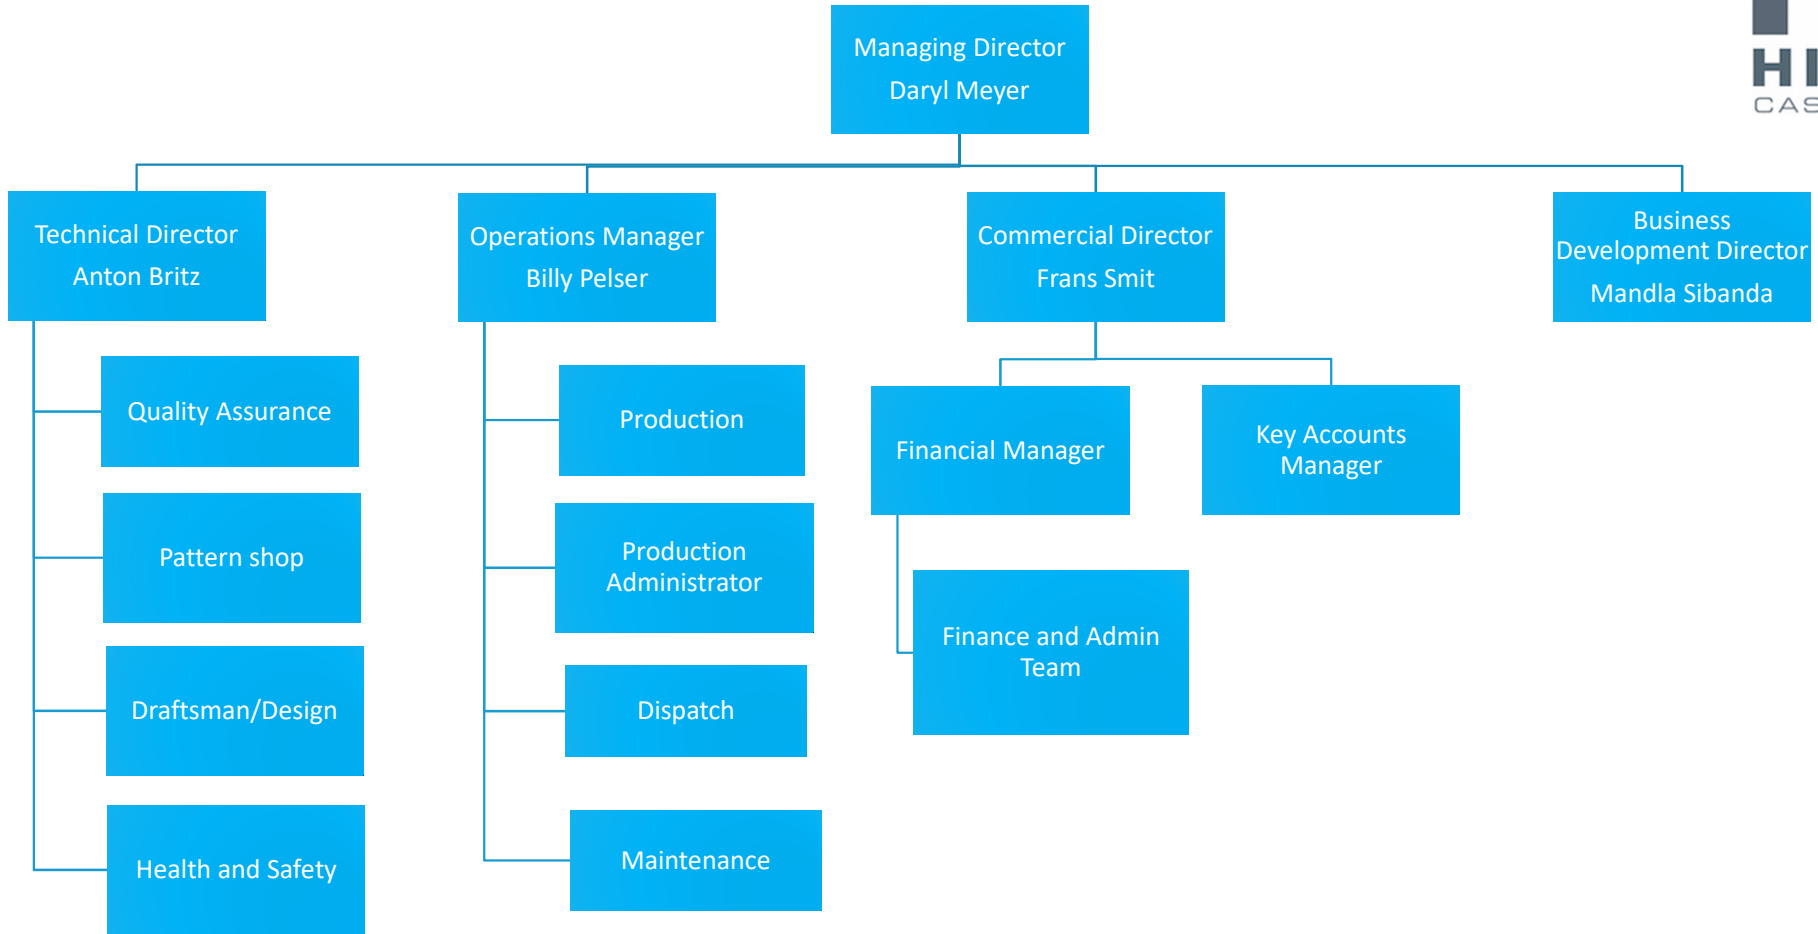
HI
CAS

Managing Director
Daryl Meyer

Technical Director
Anton Britz

Operations Manager
Billy Pelser

Commercial Director
Frans Smit

Business Development Director
Mandla Sibanda

Quality Assurance

Pattern shop

Draftsman/Design

Health and Safety

Production

Production Administrator

Dispatch

Maintenance

Financial Manager

Key Accounts Manager

Finance and Admin Team